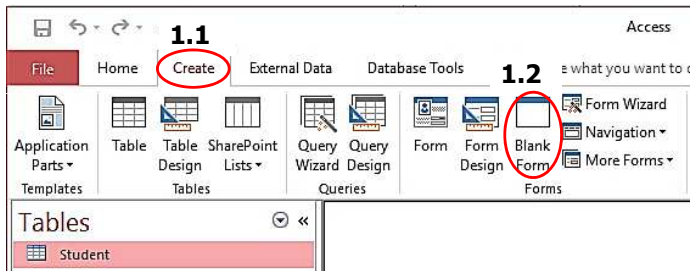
Access

1.1

File Home Create External Data Database Tools e what you want to d

1.2

Application Parts
Templates

Table
Table Design
SharePoint Lists
Tables

Query Wizard
Query Design
Queries

Form
Form Design
Blank Form
Form Wizard
Navigation
More Forms
Forms

Tables

Student